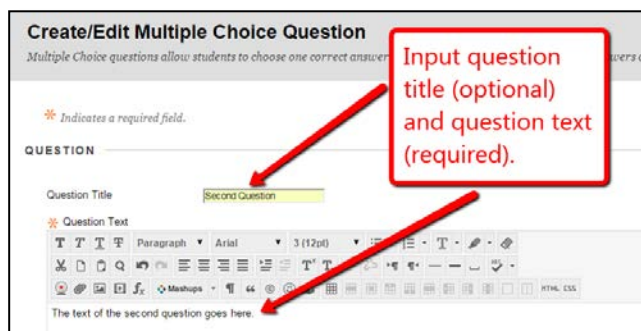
Create/Edit Multiple Choice Question

Multiple Choice questions allow students to choose one correct answer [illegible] wers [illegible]

Input question title (optional) and question text (required).

* Indicates a required field.

QUESTION

Question Title Second Question

* Question Text

T T T T Paragraph ▾ Arial ▾ 3 (12pt) ▾ T ▾

Mashups ▾ ¶ HTML CSS

The text of the second question goes here.